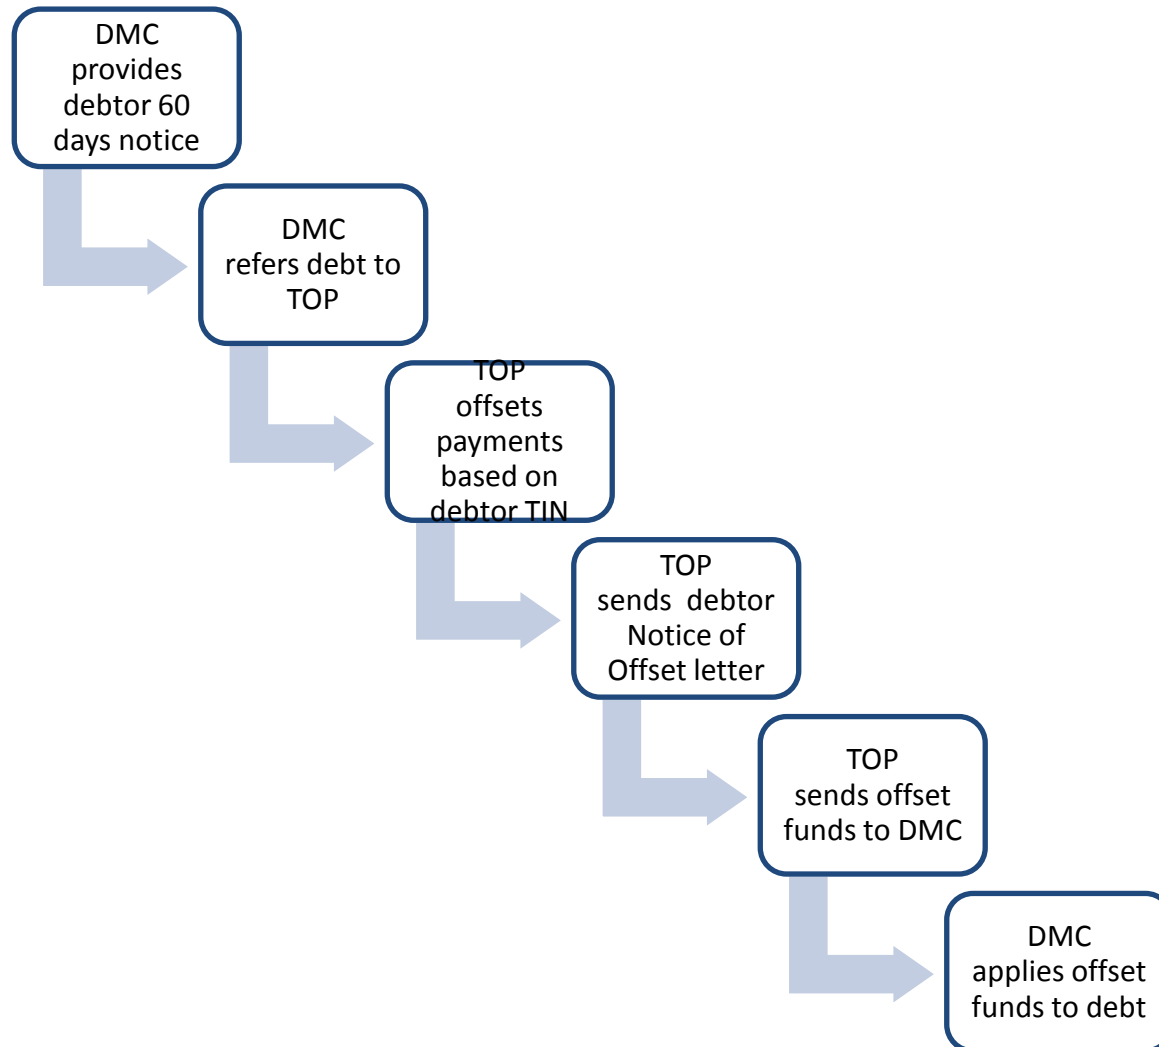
DMC provides debtor 60 days notice

DMC refers debt to TOP

TOP offsets payments based on debtor TIN

TOP sends debtor Notice of Offset letter

TOP sends offset funds to DMC

DMC applies offset funds to debt